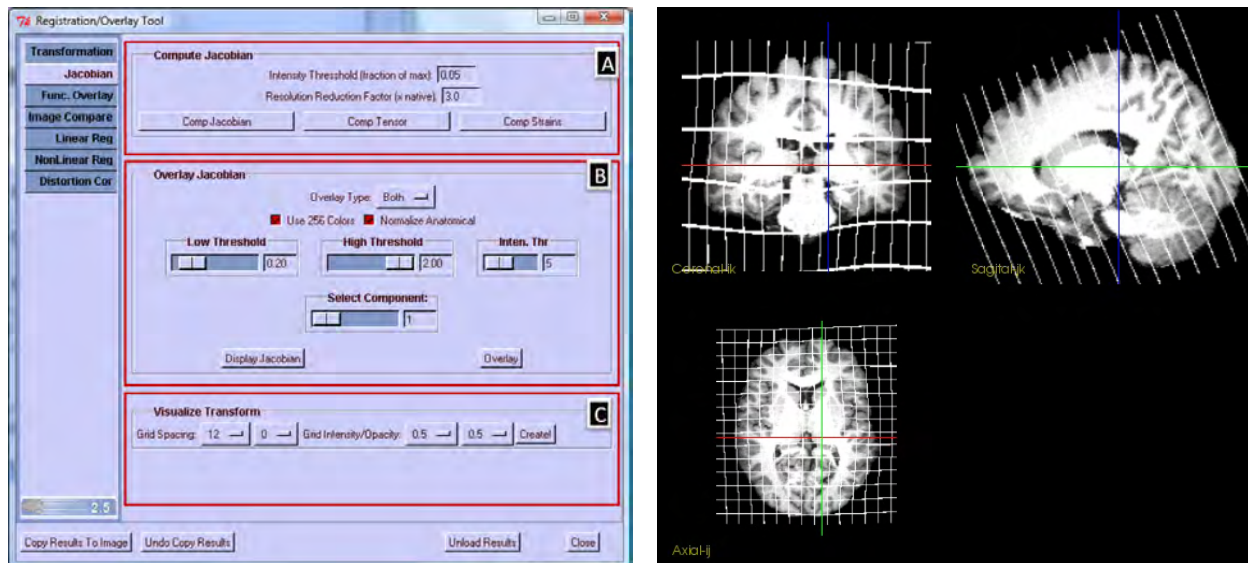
Registration/Overlay Tool

Transformation
Jacobian
Func. Overlay
Image Compare
Linear Reg
NonLinear Reg
Distortion Cor

Compute Jacobian
A
Intensity Threshold (fraction of max): 0.05
Resolution Reduction Factor (x native): 3.0
Comp Jacobian
Comp Tensor
Comp Strains

Overlay Jacobian
B
Overlay Type: Both
Use 256 Colors
Normalize Anatomical
Low Threshold
0.20
High Threshold
2.00
Inten. Thr
5
Select Component:
1
Display Jacobian
Overlay

Visualize Transform
C
Grid Spacing: 12 0 Grid Intensity/Opacity: 0.5 0.5 Create!

2.5

Copy Results To Image
Undo Copy Results
Unload Results
Close

Coronal-ik
Sagittal-jk
Axial-ij